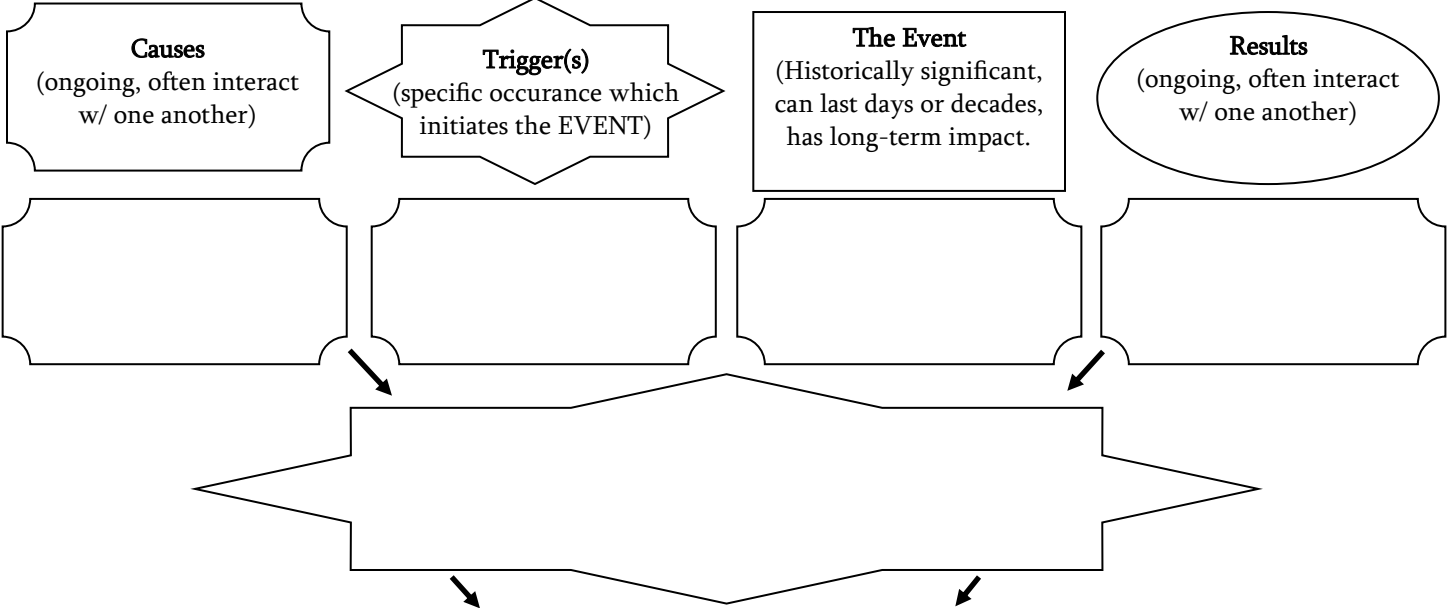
Causes
(ongoing, often interact w/ one another)

Trigger(s)
(specific occurance which initiates the EVENT)

The Event
(Historically significant, can last days or decades, has long-term impact.

Results
(ongoing, often interact w/ one another)